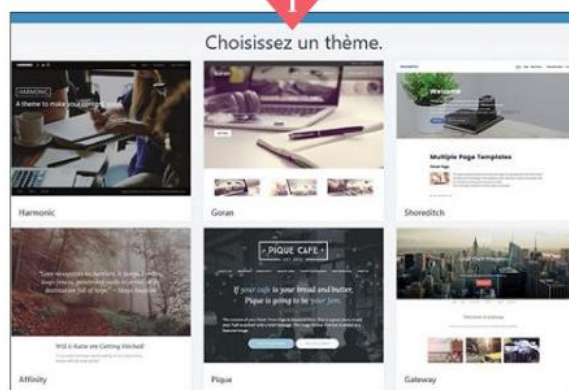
1

Choisissez un thème.

HARMONIC

A theme to make your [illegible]

Harmonic

Goran

Welcome

Multiple Page Templates

Shoreditch

Will & Katie are Getting Hitched!

Affinity

PIQUE CAFE

If your cafe is going to be your bread and butter, Pique is going to be your jam.

Pique

Gateway